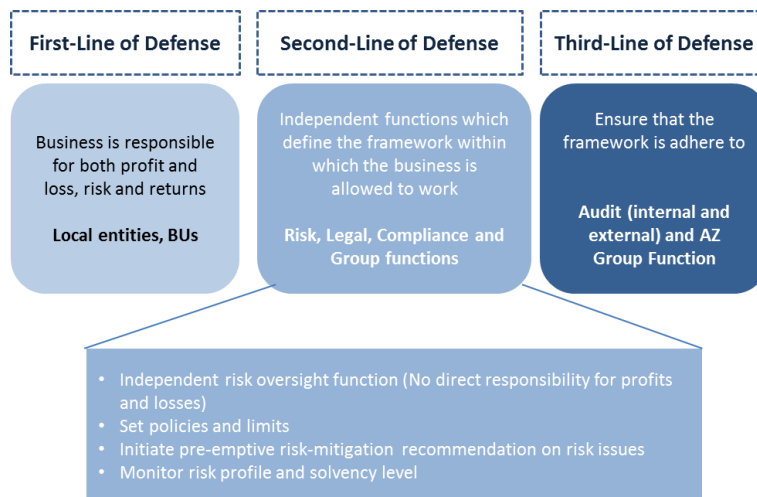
First-Line of Defense

Second-Line of Defense

Third-Line of Defense

Business is responsible for both profit and loss, risk and returns

Local entities, BUs

Independent functions which define the framework within which the business is allowed to work

Risk, Legal, Compliance and Group functions

Ensure that the framework is adhere to

Audit (internal and external) and AZ Group Function

• Independent risk oversight function (No direct responsibility for profits and losses)
• Set policies and limits
• Initiate pre-emptive risk-mitigation recommendation on risk issues
• Monitor risk profile and solvency level